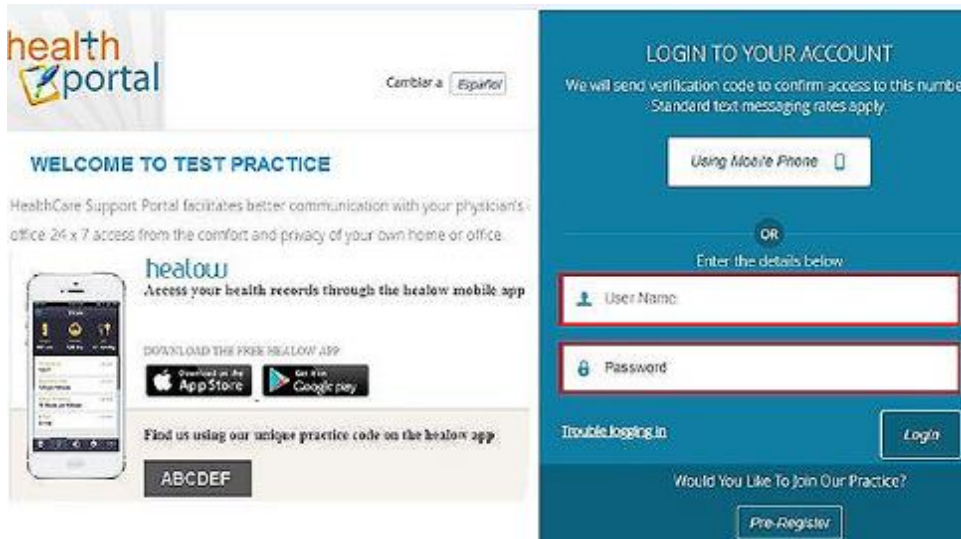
health portal

Cambiar a Español

WELCOME TO TEST PRACTICE

HealthCare Support Portal facilitates better communication with your physician's office 24 x 7 access from the comfort and privacy of your own home or office.

healow
Access your health records through the healow mobile app

DOWNLOAD THE FREE HEALOW APP

Download on the App Store

Get it on Google play

Find us using our unique practice code on the healow app

ABCDEF

LOGIN TO YOUR ACCOUNT
We will send verification code to confirm access to this numbe
Standard text messaging rates apply.

Using Mobile Phone

OR
Enter the details below

User Name

Password

Trouble logging in

Login

Would You Like To Join Our Practice?

Pre-Register